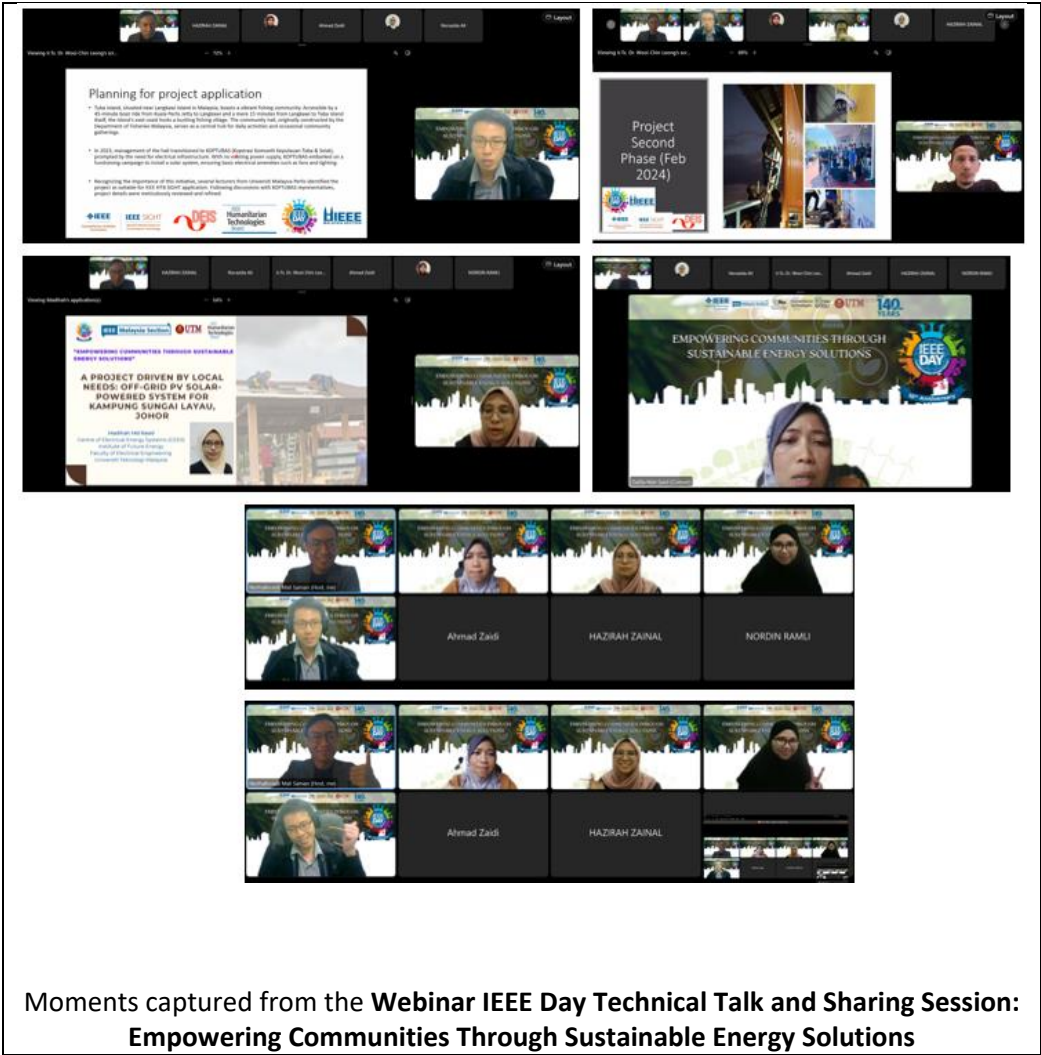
HAZIRAH ZAINAL

Ahmad Zaidi

Norsadila Ali

Layout

Viewing Ir. Ts. Dr. Wooi Chin Leong's scr...

Planning for project application

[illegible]

IEEE SIGHT

DEIS

Humanitarian Technologies

IEEE

HAZIRAH ZAINAL

Layout

Project Second Phase (Feb 2024)

HAZIRAH ZAINAL

Norsadila Ali

Ahmad Zaidi

NORDIN RAMLI

Layout

Viewing Madihah's application(s)

IEEE Malaysia Section

UTM

"EMPOWERING COMMUNITIES THROUGH SUSTAINABLE ENERGY SOLUTIONS"

A PROJECT DRIVEN BY LOCAL NEEDS: OFF-GRID PV SOLAR-POWERED SYSTEM FOR KAMPUNG SUNGAI LAYAU, JOHOR

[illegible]

Norsadila Ali

Ahmad Zaidi

HAZIRAH ZAINAL

NORDIN RAMLI

IEEE

UTM

140 YEARS

EMPOWERING COMMUNITIES THROUGH SUSTAINABLE ENERGY SOLUTIONS

IEEE DAY

Ahmad Zaidi

HAZIRAH ZAINAL

NORDIN RAMLI

Ahmad Zaidi

HAZIRAH ZAINAL

Moments captured from the **Webinar IEEE Day Technical Talk and Sharing Session: Empowering Communities Through Sustainable Energy Solutions**